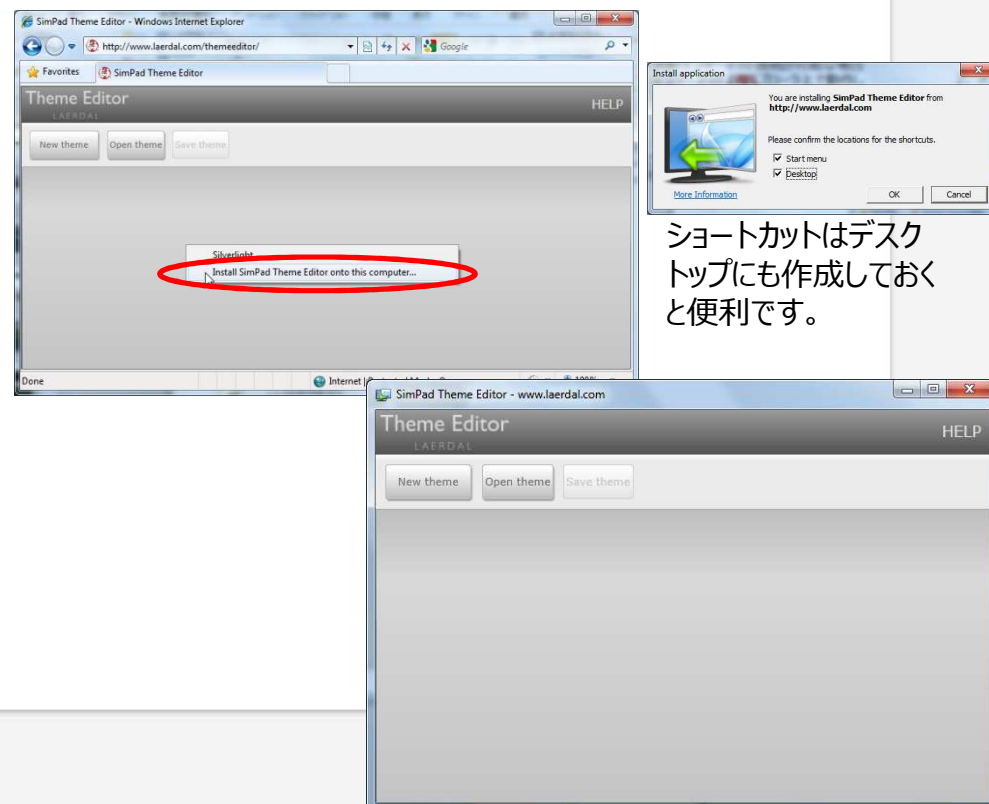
SimPad Theme Editor - Windows Internet Explorer

http://www.laerdal.com/themeeditor/

Google

Favorites

SimPad Theme Editor

Theme Editor

LAERDAL

HELP

New theme

Open theme

Save theme

Silverlight

Install SimPad Theme Editor onto this computer...

Done

Internet | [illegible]

Install application

You are installing **SimPad Theme Editor** from **http://www.laerdal.com**

Please confirm the locations for the shortcuts.

Start menu

Desktop

More Information

OK

Cancel

ショートカットはデスクトップにも作成しておくと便利です。

SimPad Theme Editor - www.laerdal.com

Theme Editor

LAERDAL

HELP

New theme

Open theme

Save theme